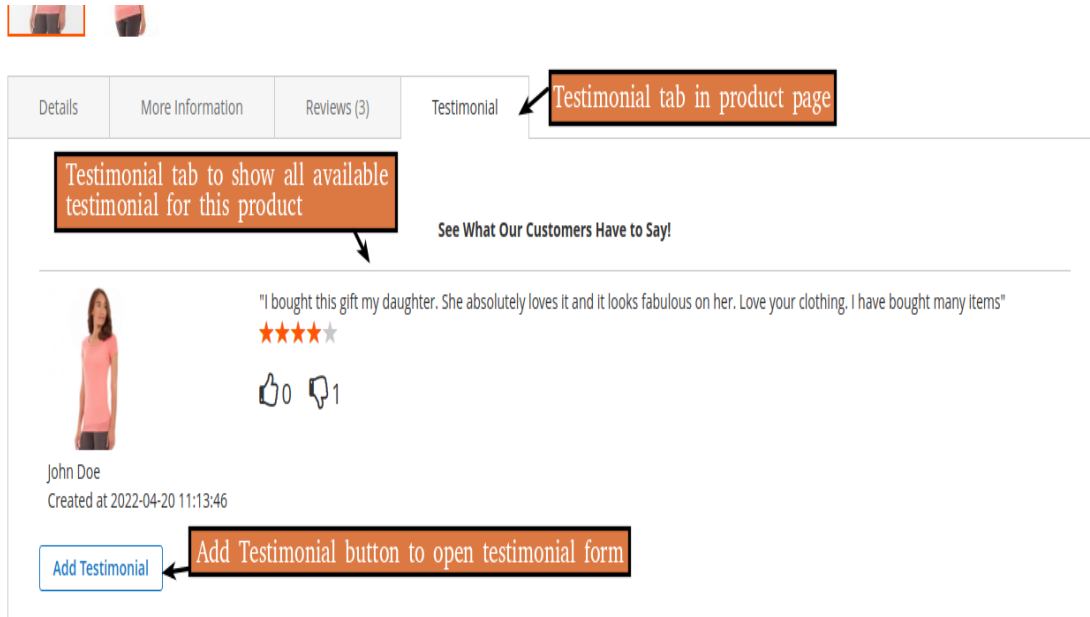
Details
More Information
Reviews (3)
Testimonial

Testimonial tab in product page

Testimonial tab to show all available testimonial for this product

See What Our Customers Have to Say!

"I bought this gift my daughter. She absolutely loves it and it looks fabulous on her. Love your clothing. I have bought many items"

0 1

John Doe
Created at 2022-04-20 11:13:46

Add Testimonial

Add Testimonial button to open testimonial form